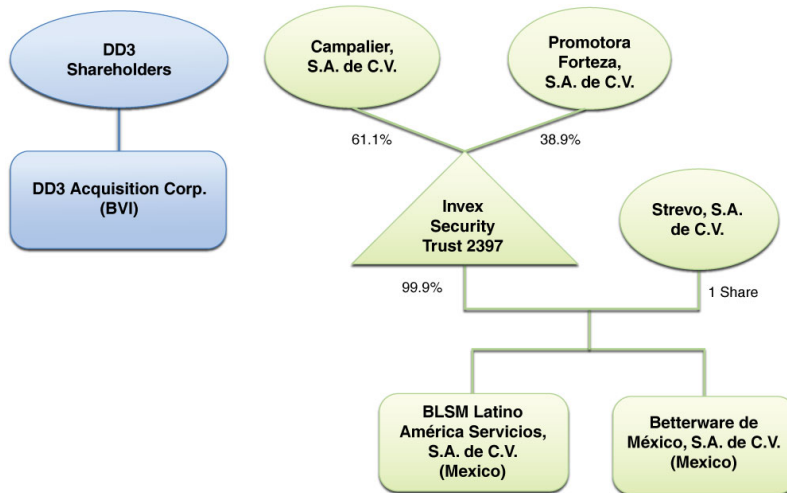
DD3 Shareholders

DD3 Acquisition Corp. (BVI)

Campalier, S.A. de C.V.

Promotora Forteza, S.A. de C.V.

61.1%

38.9%

Invex Security Trust 2397

Strevo, S.A. de C.V.

99.9%

1 Share

BLSM Latino América Servicios, S.A. de C.V. (Mexico)

Betterware de México, S.A. de C.V. (Mexico)